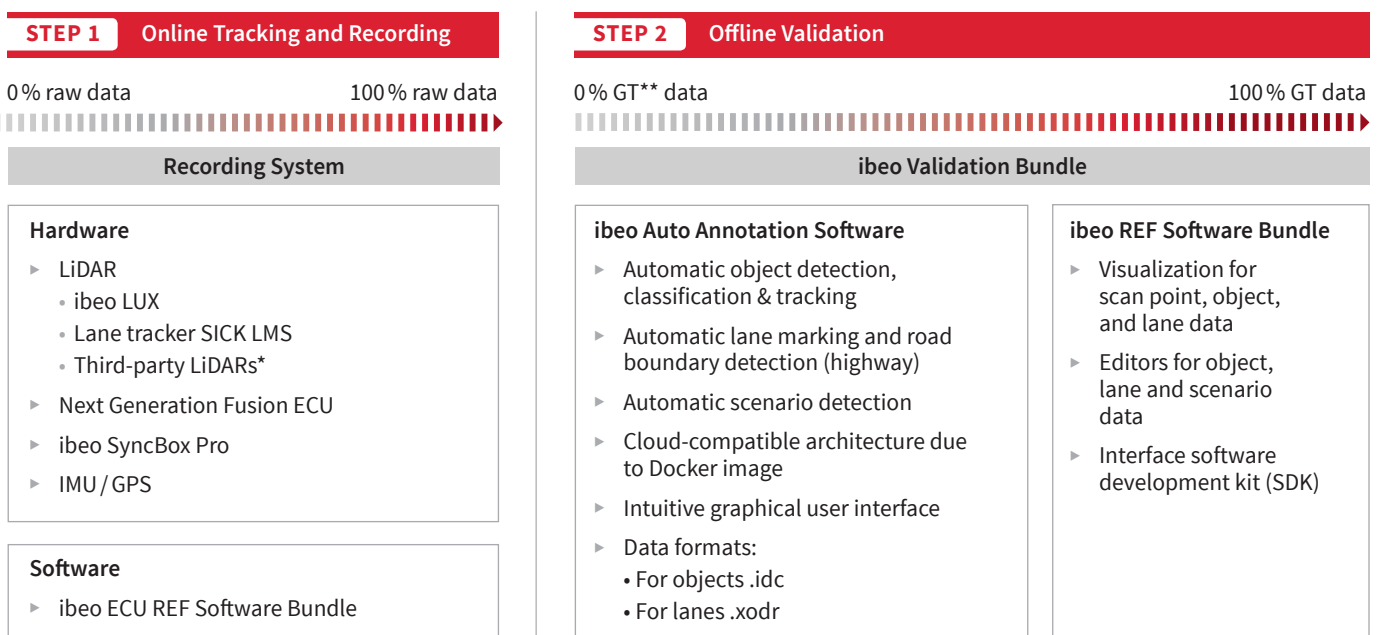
STEP 1 Online Tracking and Recording

0 % raw data 100 % raw data

Recording System

Hardware

▸ LiDAR
• ibeo LUX
• Lane tracker SICK LMS
• Third-party LiDARs*

▸ Next Generation Fusion ECU

▸ ibeo SyncBox Pro

▸ IMU / GPS

Software

▸ ibeo ECU REF Software Bundle

STEP 2 Offline Validation

0 % GT** data 100 % GT data

ibeo Validation Bundle

ibeo Auto Annotation Software

▸ Automatic object detection, classification & tracking

▸ Automatic lane marking and road boundary detection (highway)

▸ Automatic scenario detection

▸ Cloud-compatible architecture due to Docker image

▸ Intuitive graphical user interface

▸ Data formats:
• For objects .idc
• For lanes .xodr

ibeo REF Software Bundle

▸ Visualization for scan point, object, and lane data

▸ Editors for object, lane and scenario data

▸ Interface software development kit (SDK)